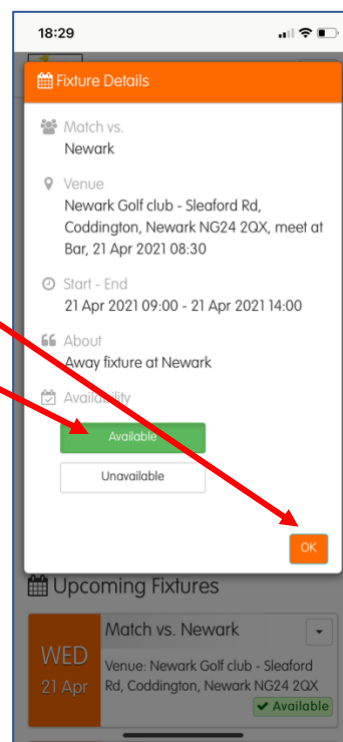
18:29

Fixture Details

Match vs.
Newark

Venue
Newark Golf club - Sleaford Rd, Coddington, Newark NG24 2QX, meet at Bar, 21 Apr 2021 08:30

Start - End
21 Apr 2021 09:00 - 21 Apr 2021 14:00

About
Away fixture at Newark

Availability

Available

Unavailable

OK

Upcoming Fixtures

WED
21 Apr

Match vs. Newark

Venue: Newark Golf club - Sleaford Rd, Coddington, Newark NG24 2QX

Available